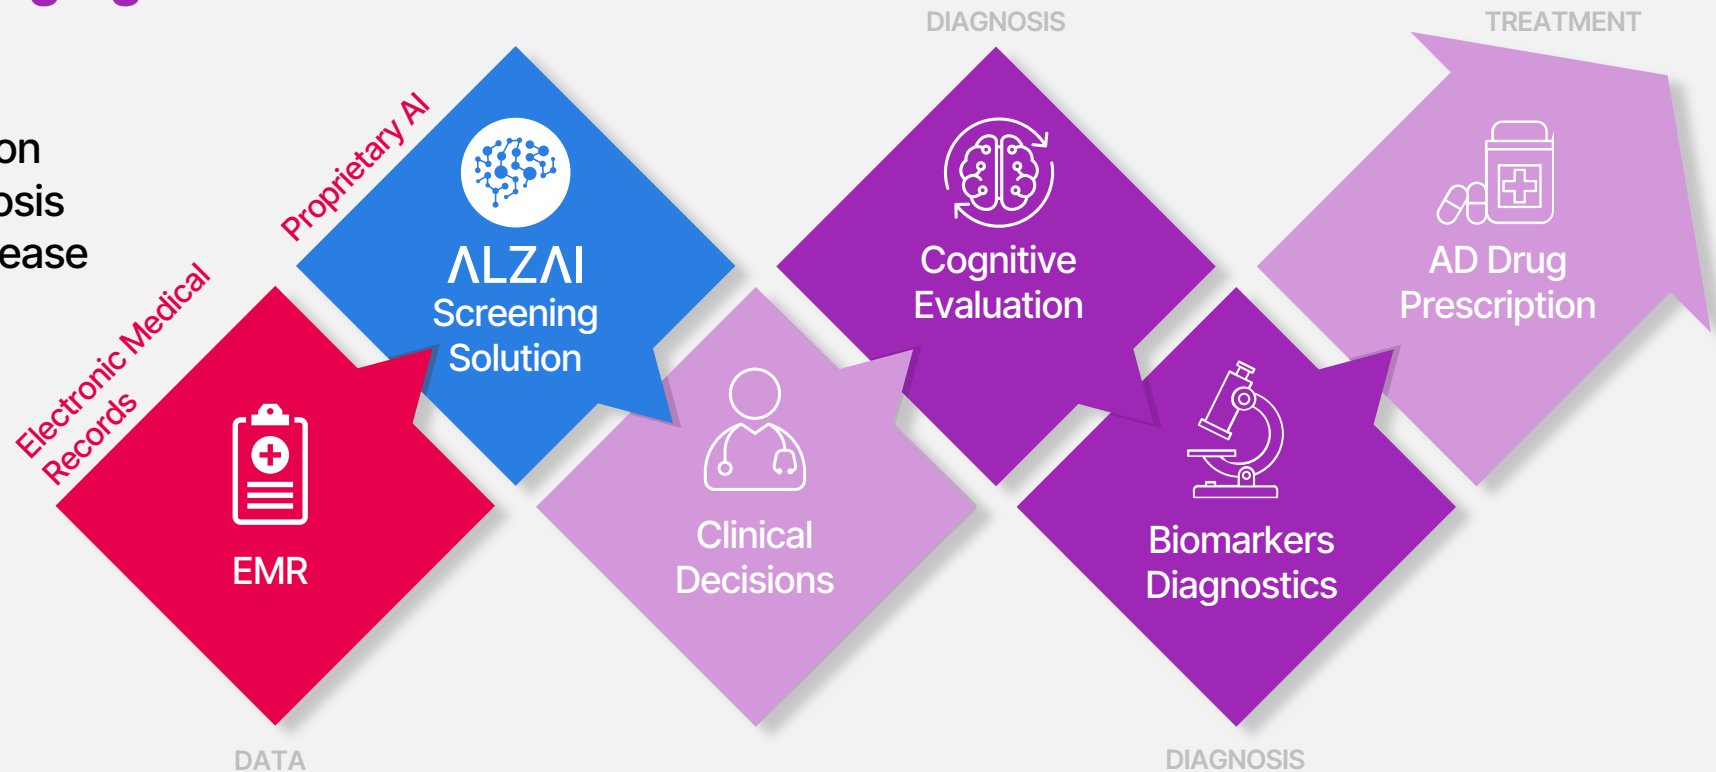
on
osis
ease

DIAGNOSIS

TREATMENT

Proprietary AI

Electronic Medical Records

ALZAI
Screening
Solution

Cognitive
Evaluation

AD Drug
Prescription

EMR

Clinical
Decisions

Biomarkers
Diagnostics

DATA

DIAGNOSIS